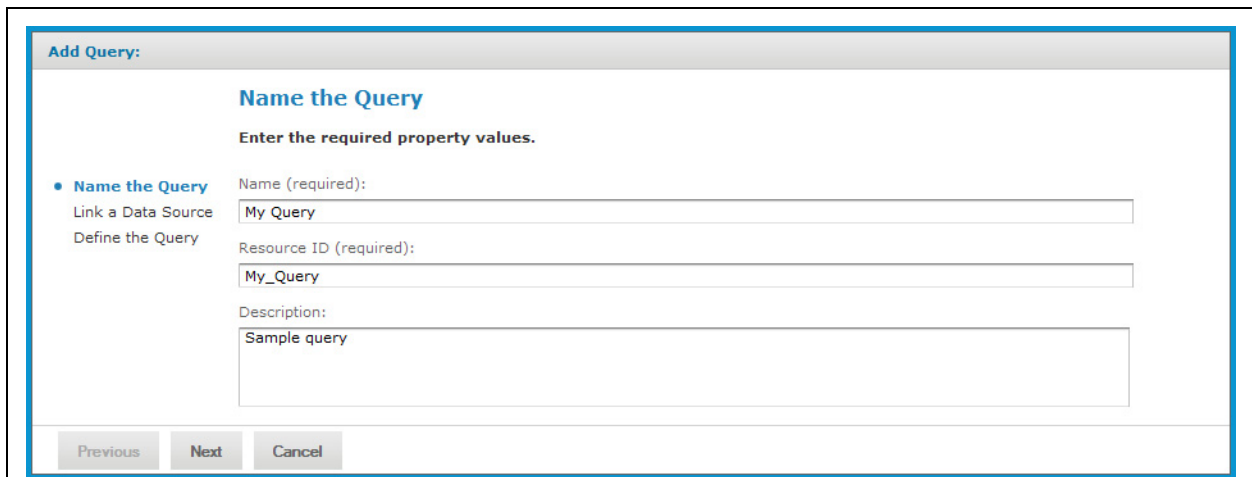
Add Query:

• Name the Query
Link a Data Source
Define the Query

Name the Query

Enter the required property values.

Name (required):
My Query

Resource ID (required):
My_Query

Description:
Sample query

Previous Next Cancel